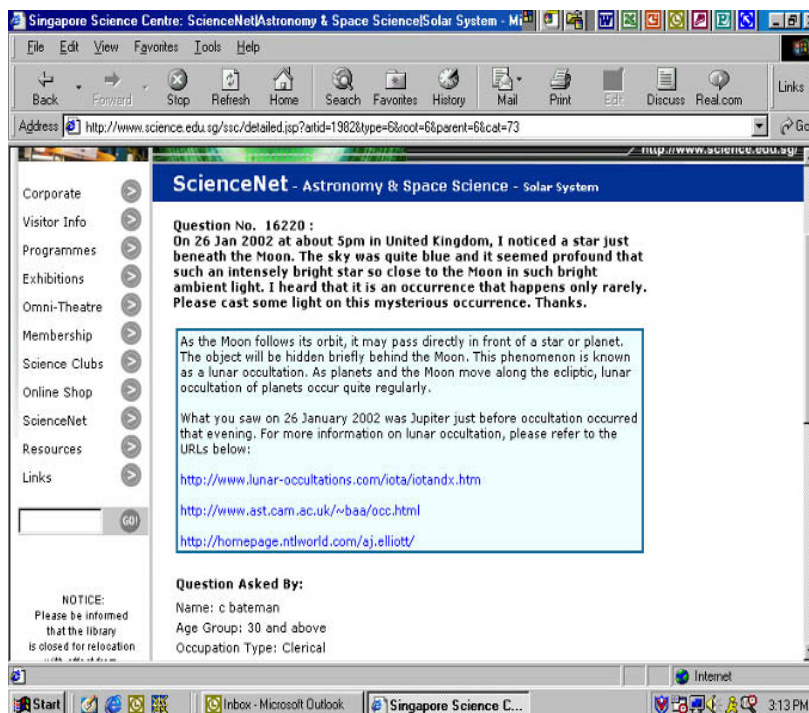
Singapore Science Centre: ScienceNet|Astronomy & Space Science|Solar System - Mi

File Edit View Favorites Tools Help

Back Forward Stop Refresh Home Search Favorites History Mail Print Edit Discuss Real.com Links

Address http://www.science.edu.sg/ssc/detailed.jsp?artid=1982&type=6&root=6&parent=6&cat=73

http://www.science.edu.sg/

Corporate
Visitor Info
Programmes
Exhibitions
Omni-Theatre
Membership
Science Clubs
Online Shop
ScienceNet
Resources
Links

GO!

NOTICE:
Please be informed that the library is closed for relocation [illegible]

ScienceNet - Astronomy & Space Science - Solar System

Question No. 16220 :
On 26 Jan 2002 at about 5pm in United Kingdom, I noticed a star just beneath the Moon. The sky was quite blue and it seemed profound that such an intensely bright star so close to the Moon in such bright ambient light. I heard that it is an occurrence that happens only rarely. Please cast some light on this mysterious occurrence. Thanks.

As the Moon follows its orbit, it may pass directly in front of a star or planet. The object will be hidden briefly behind the Moon. This phenomenon is known as a lunar occultation. As planets and the Moon move along the ecliptic, lunar occultation of planets occur quite regularly.

What you saw on 26 January 2002 was Jupiter just before occultation occurred that evening. For more information on lunar occultation, please refer to the URLs below:

http://www.lunar-occultations.com/iota/iotandx.htm

http://www.ast.cam.ac.uk/~baa/occ.html

http://homepage.ntlworld.com/aj.elliott/

Question Asked By:
Name: c bateman
Age Group: 30 and above
Occupation Type: Clerical

Internet

Start Inbox - Microsoft Outlook Singapore Science C... 3:13 PM